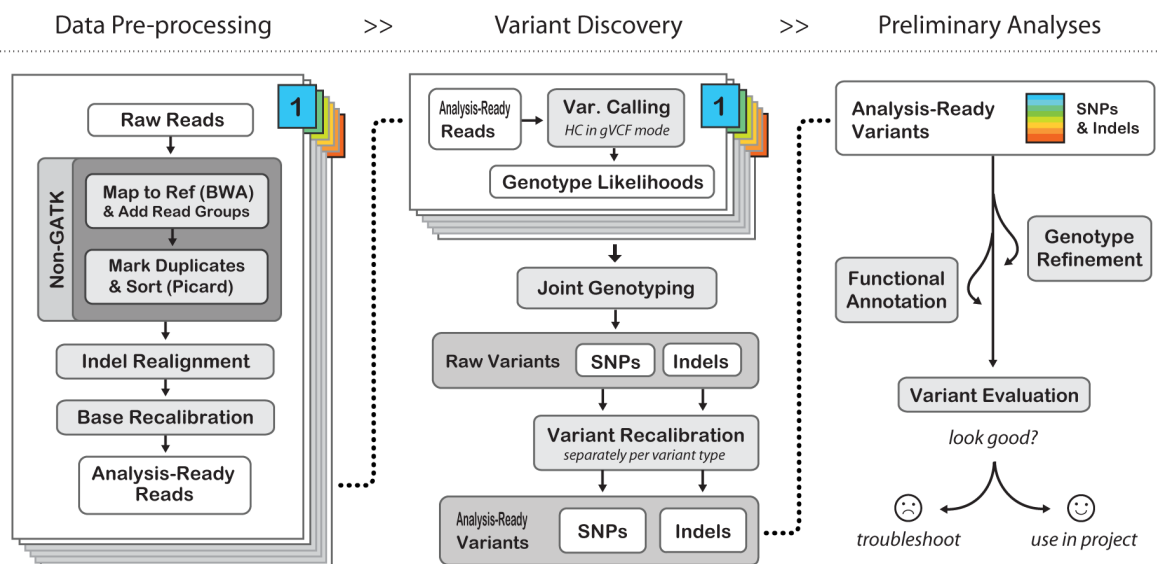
Data Pre-processing >> Variant Discovery >> Preliminary Analyses

1

Raw Reads

Non-GATK

Map to Ref (BWA) & Add Read Groups

Mark Duplicates & Sort (Picard)

Indel Realignment

Base Recalibration

Analysis-Ready Reads

Analysis-Ready Reads

Var. Calling HC in gVCF mode

1

Genotype Likelihoods

Joint Genotyping

Raw Variants SNPs Indels

Variant Recalibration separately per variant type

Analysis-Ready Variants SNPs Indels

Analysis-Ready Variants

SNPs & Indels

Genotype Refinement

Functional Annotation

Variant Evaluation

look good?

troubleshoot

use in project